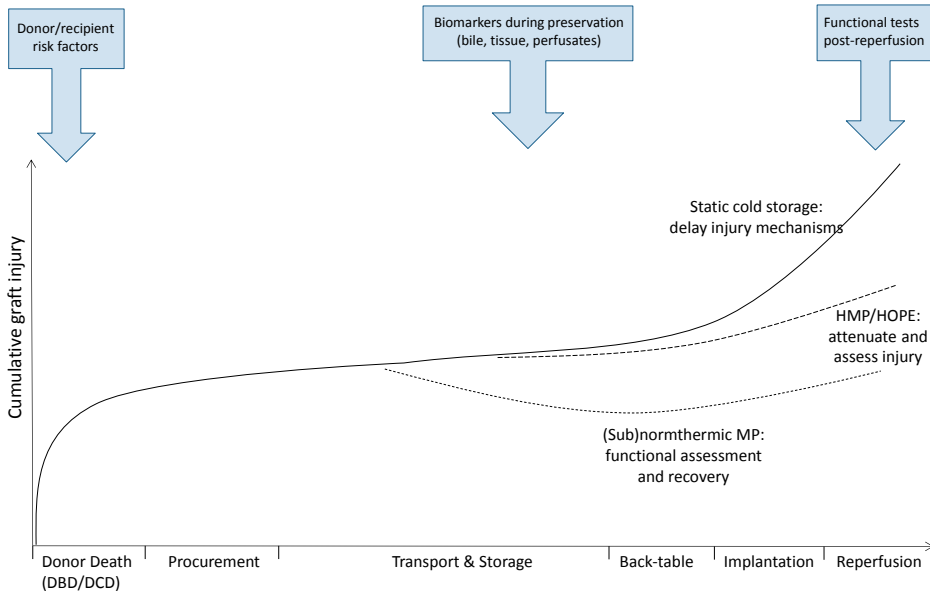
Donor/recipient risk factors

Biomarkers during preservation (bile, tissue, perfusates)

Functional tests post-reperfusion

Cumulative graft injury

Static cold storage: delay injury mechanisms

HMP/HOPE: attenuate and assess injury

(Sub)normthermic MP: functional assessment and recovery

Donor Death (DBD/DCD)

Procurement

Transport & Storage

Back-table

Implantation

Reperfusion